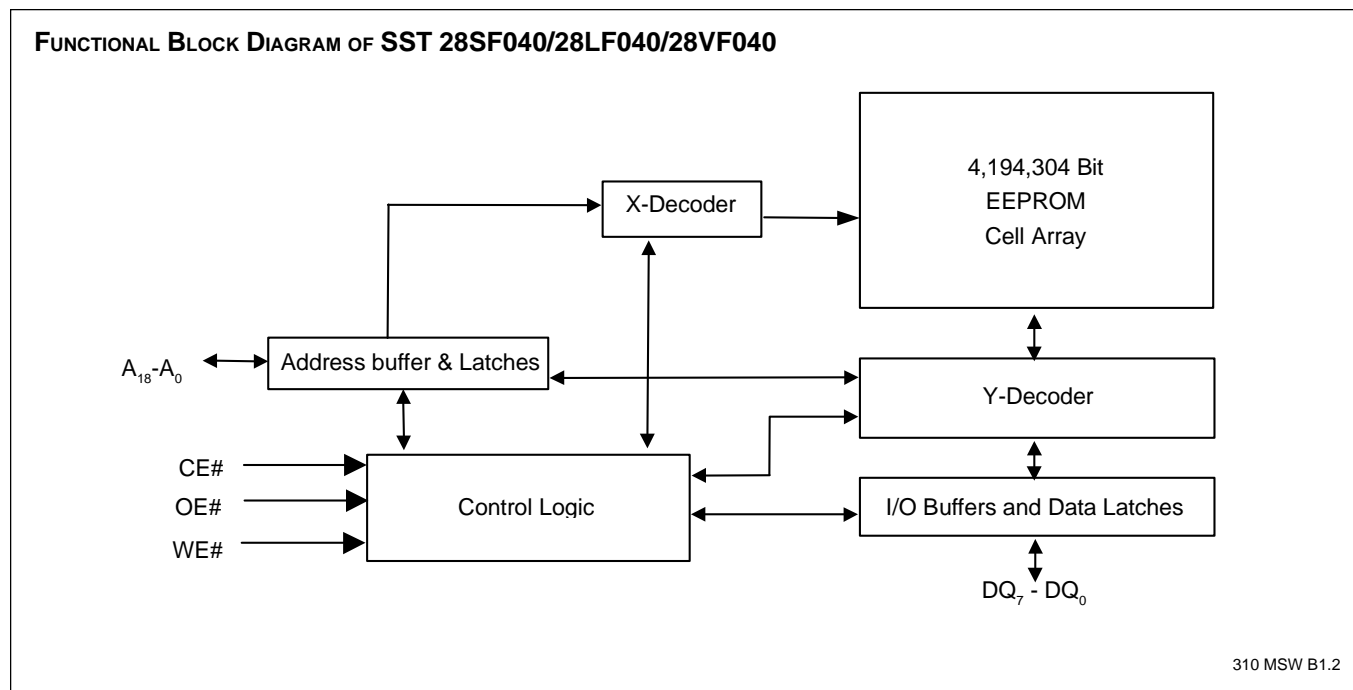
FUNCTIONAL BLOCK DIAGRAM OF SST 28SF040/28LF040/28VF040

4,194,304 Bit
EEPROM
Cell Array

X-Decoder

$A_{18}$-$A_0$

Address buffer & Latches

Y-Decoder

CE#

OE#

WE#

Control Logic

I/O Buffers and Data Latches

$DQ_7$ - $DQ_0$

310 MSW B1.2